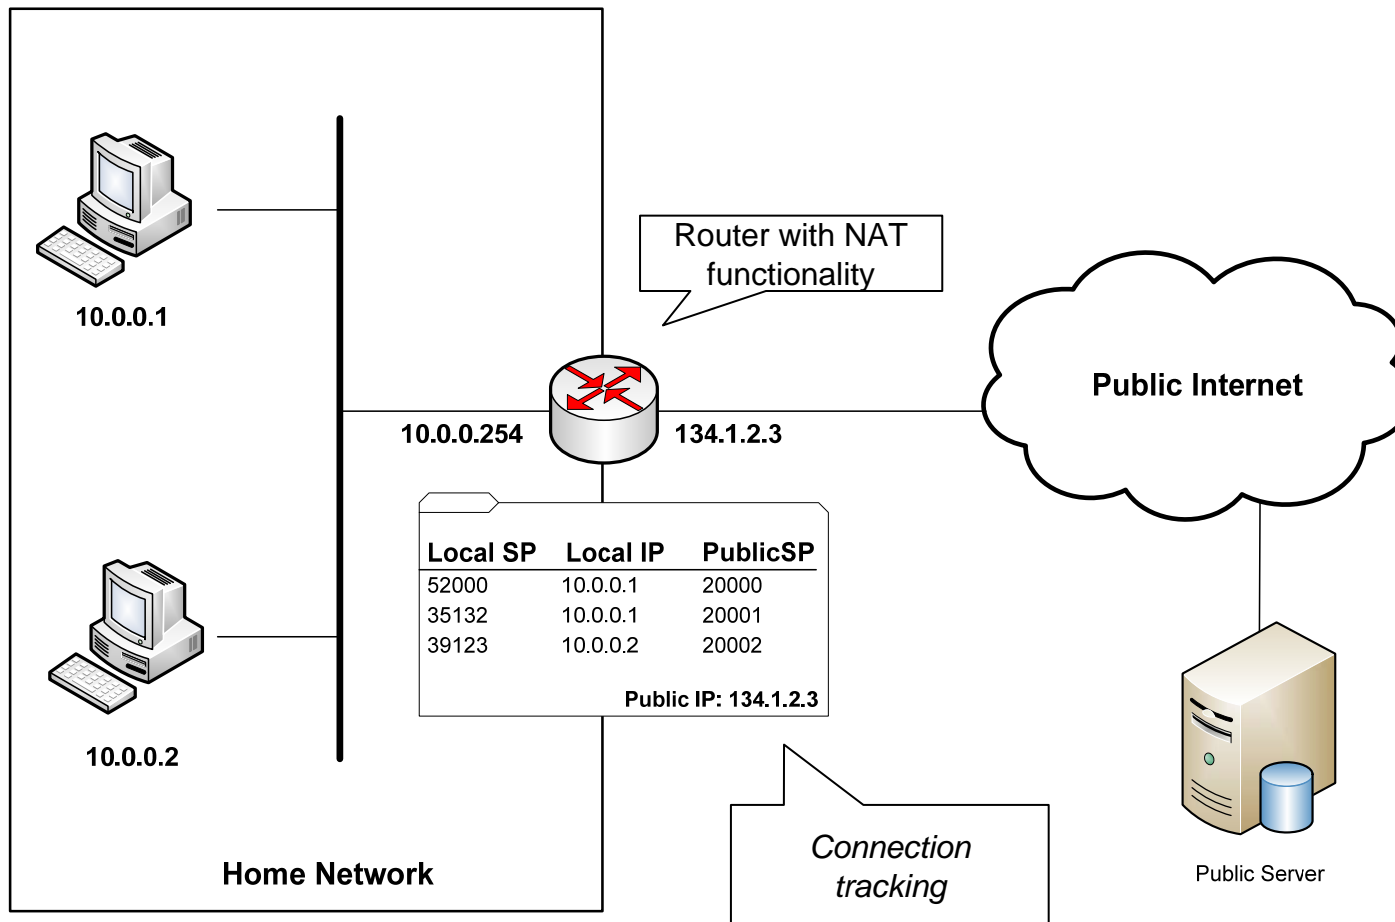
10.0.0.1

Router with NAT functionality

Public Internet

10.0.0.254

134.1.2.3

| Local SP | Local IP | PublicSP |
|---|---|---|
| 52000 | 10.0.0.1 | 20000 |
| 35132 | 10.0.0.1 | 20001 |
| 39123 | 10.0.0.2 | 20002 |

Public IP: 134.1.2.3

10.0.0.2

Connection tracking

Home Network

Public Server